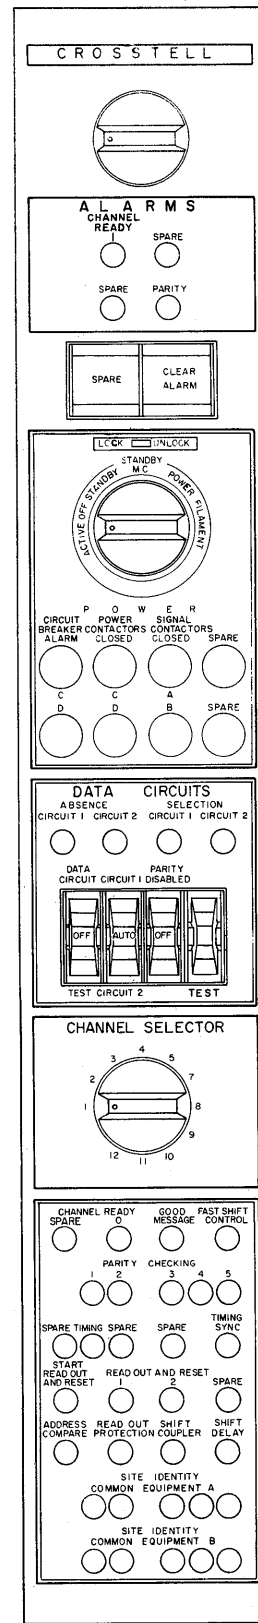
CROSSTELL

ALARMS
CHANNEL READY
SPARE
SPARE
PARITY

SPARE
CLEAR ALARM

LOCK UNLOCK
STANDBY M.C.
ACTIVE OFF STANDBY POWER FILAMENT

POWER
CIRCUIT BREAKER ALARM
POWER CONTACTORS CLOSED
SIGNAL CONTACTORS CLOSED
SPARE
C D
C D
A B
SPARE

DATA CIRCUITS
ABSENCE
SELECTION
CIRCUIT 1
CIRCUIT 2
CIRCUIT 1
CIRCUIT 2
DATA CIRCUIT
PARITY CIRCUIT 1 DISABLED
OFF
AUTO
OFF
TEST CIRCUIT 2
TEST

CHANNEL SELECTOR
4
3 5
2 7
1 8
9
12 11 10

CHANNEL READY
SPARE
0
GOOD MESSAGE
FAST SHIFT CONTROL
PARITY
CHECKING
1 2
3 4 5
SPARE TIMING SPARE
SPARE
TIMING SYNC
START READ OUT AND RESET
READ OUT AND RESET
1
2
SPARE
ADDRESS COMPARE
READ OUT PROTECTION
SHIFT COUPLER
SHIFT DELAY
SITE IDENTITY
COMMON EQUIPMENT A
SITE IDENTITY
COMMON EQUIPMENT B